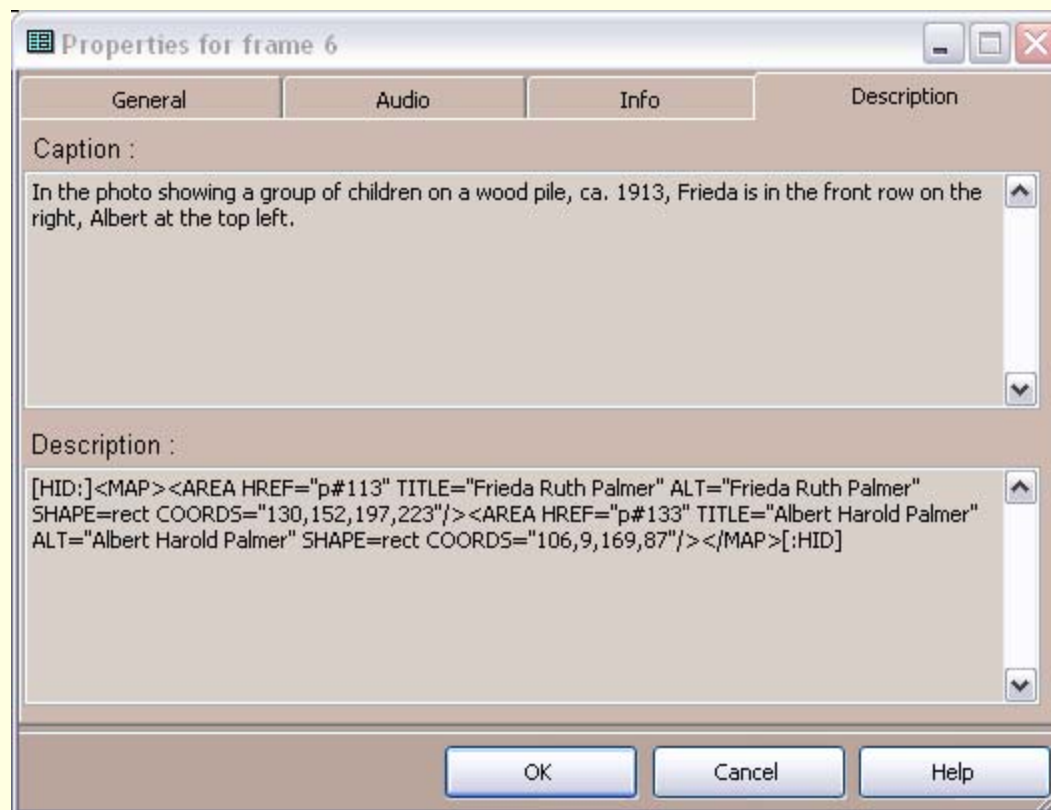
Properties for frame 6

General | Audio | Info | Description

Caption :

In the photo showing a group of children on a wood pile, ca. 1913, Frieda is in the front row on the right, Albert at the top left.

Description :

[HID:]<MAP><AREA HREF="p#113" TITLE="Frieda Ruth Palmer" ALT="Frieda Ruth Palmer" SHAPE=rect COORDS="130,152,197,223"/><AREA HREF="p#133" TITLE="Albert Harold Palmer" ALT="Albert Harold Palmer" SHAPE=rect COORDS="106,9,169,87"/></MAP>[:HID]

OK Cancel Help